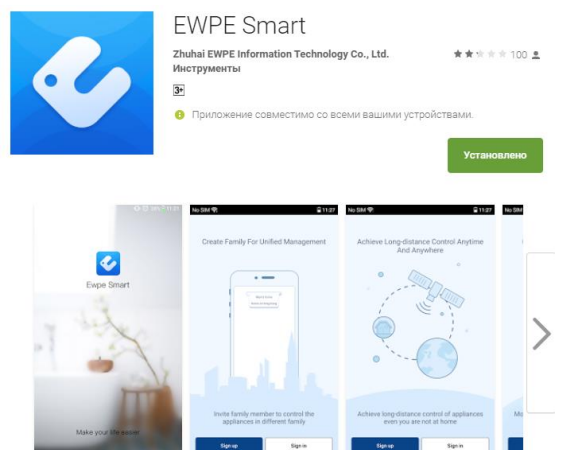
EWPE Smart

Zhuhai EWPE Information Technology Co., Ltd.

Инструменты

100

3+

Приложение совместимо со всеми вашими устройствами.

Установлено

Ewpe Smart

Make your life easier

No SIM 11:27

Create Family For Unified Management

Invite family member to control the appliances in different family

Sign up

Sign in

No SIM 11:27

Achieve Long-distance Control Anytime And Anywhere

Achieve long-distance control of appliances even you are not at home

Sign up

Sign in

No SIM